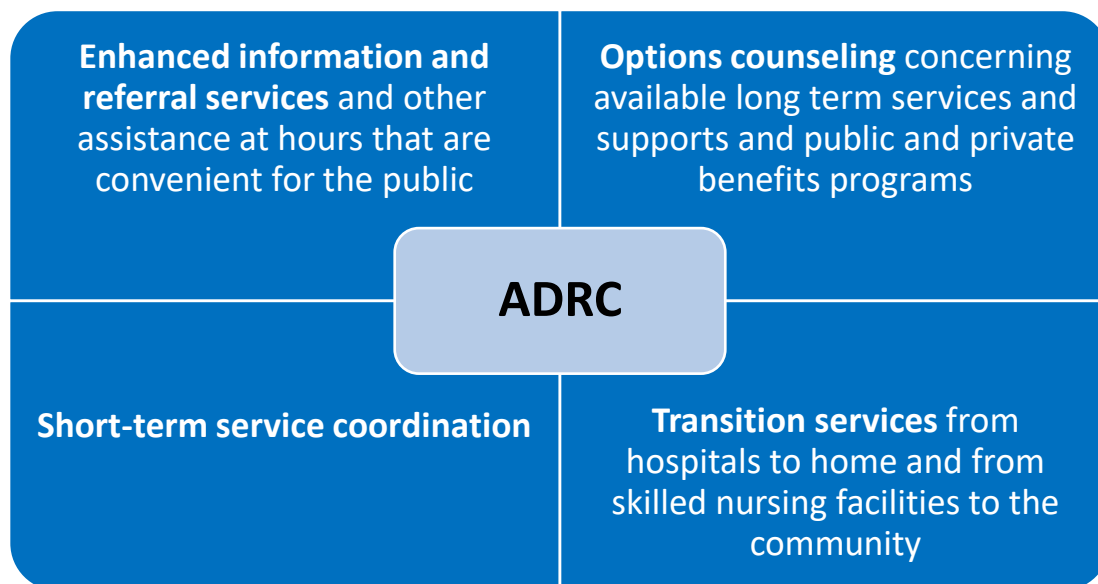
Enhanced information and referral services and other assistance at hours that are convenient for the public

Options counseling concerning available long term services and supports and public and private benefits programs

ADRC

Short-term service coordination

Transition services from hospitals to home and from skilled nursing facilities to the community